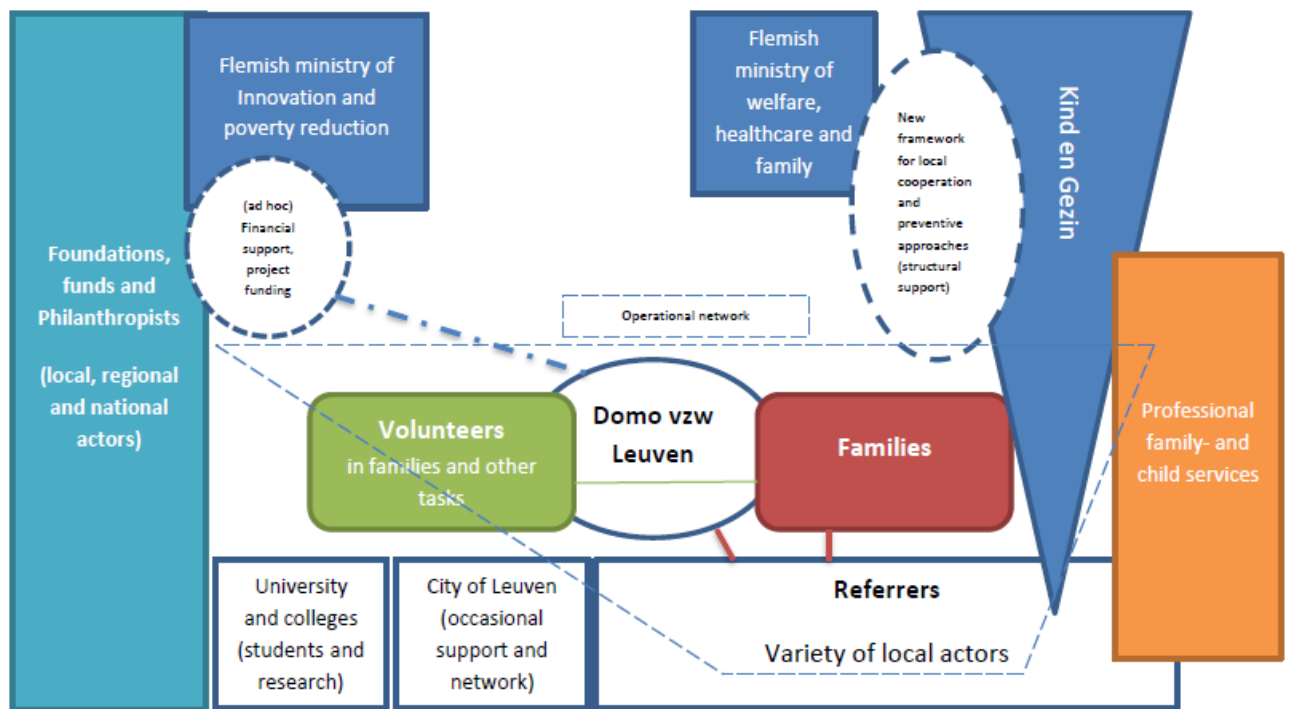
Foundations, funds and Philanthropists

(local, regional and national actors)

Flemish ministry of Innovation and poverty reduction

(ad hoc) Financial support, project funding

Flemish ministry of welfare, healthcare and family

New framework for local cooperation and preventive approaches (structural support)

Kind en Gezin

Operational network

Domo vzw Leuven

Volunteers in families and other tasks

Families

Professional family- and child services

University and colleges (students and research)

City of Leuven (occasional support and network)

Referrers

Variety of local actors